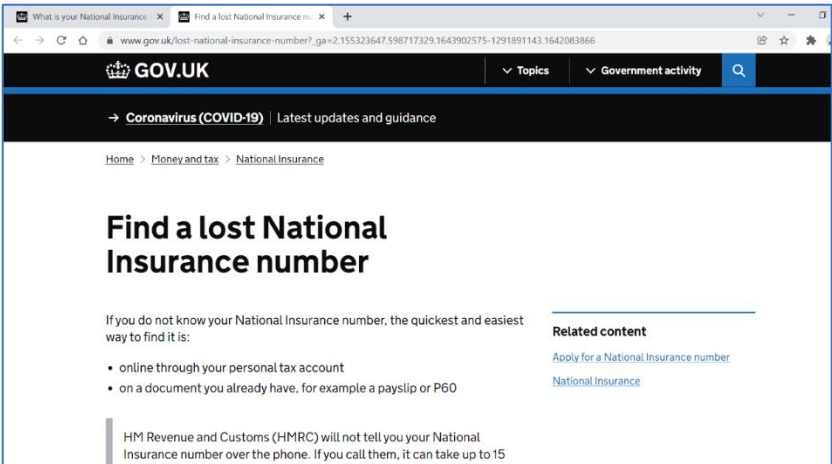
What is your National Insurance ×
Find a lost National Insurance nu ×
+

www.gov.uk/lost-national-insurance-number?_ga=2.155323647.598717329.1643902575-1291891143.1642083866

GOV.UK
Topics
Government activity

→ Coronavirus (COVID-19) | Latest updates and guidance

Home > Money and tax > National Insurance

Find a lost National Insurance number

If you do not know your National Insurance number, the quickest and easiest way to find it is:

• online through your personal tax account
• on a document you already have, for example a payslip or P60

HM Revenue and Customs (HMRC) will not tell you your National Insurance number over the phone. If you call them, it can take up to 15

Related content
Apply for a National Insurance number
National Insurance